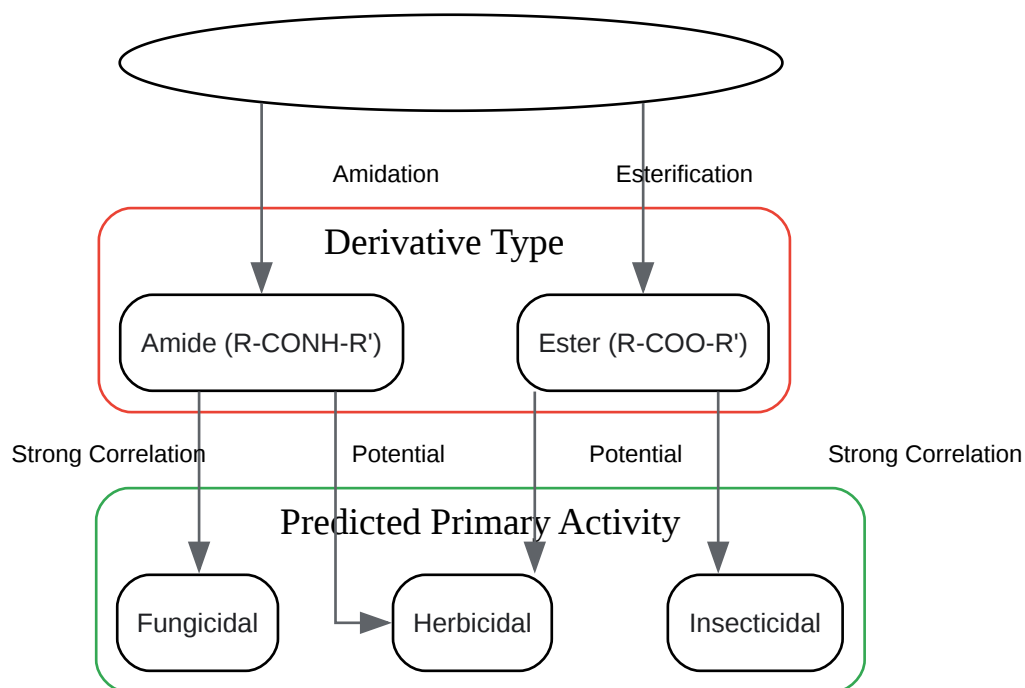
Amidation

Esterification

Derivative Type

Amide (R-CONH-R')

Ester (R-COO-R')

Strong Correlation

Potential

Potential

Strong Correlation

Predicted Primary Activity

Fungicidal

Herbicidal

Insecticidal